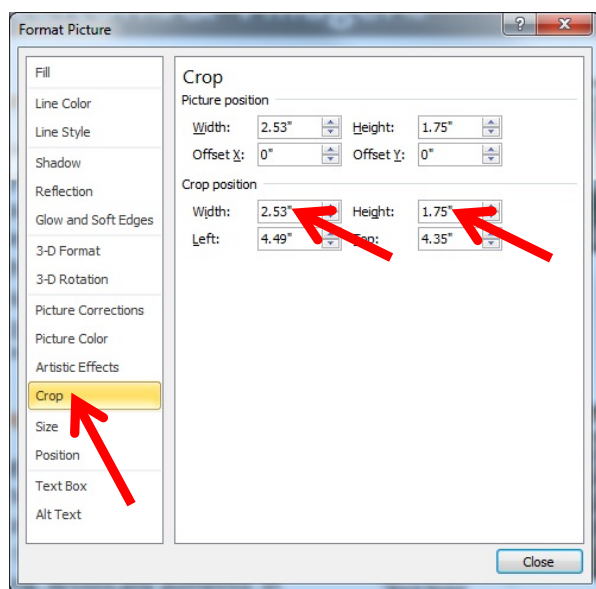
Format Picture

?

X

Fill
Line Color
Line Style
Shadow
Reflection
Glow and Soft Edges
3-D Format
3-D Rotation
Picture Corrections
Picture Color
Artistic Effects
Crop
Size
Position
Text Box
Alt Text

Crop

Picture position

Width: 2.53"
Height: 1.75"
Offset X: 0"
Offset Y: 0"

Crop position

Width: 2.53"
Height: 1.75"
Left: 4.49"
Top: 4.35"

Close